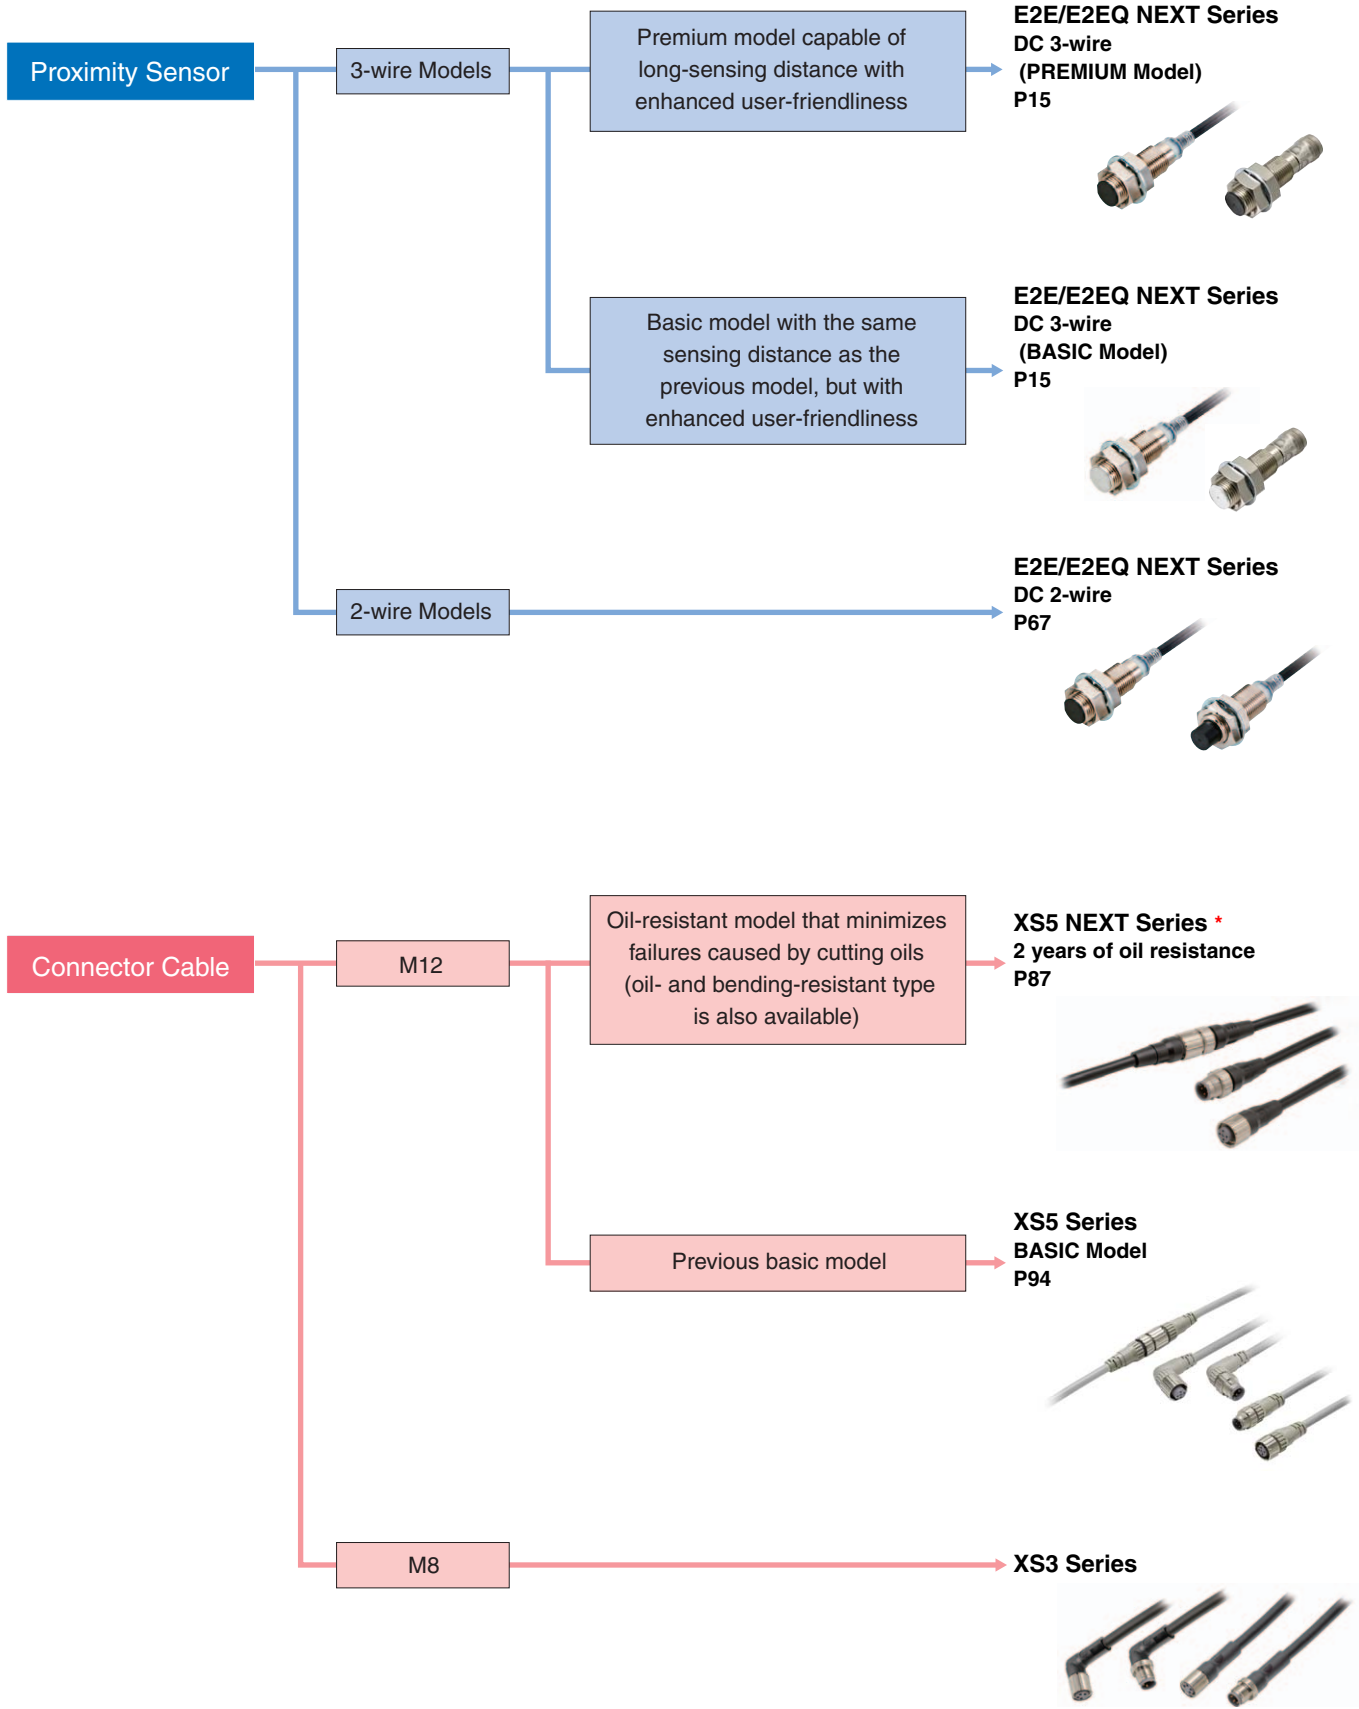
Proximity Sensor

3-wire Models

Premium model capable of long-sensing distance with enhanced user-friendliness

E2E/E2EQ NEXT Series
DC 3-wire
(PREMIUM Model)
P15

Basic model with the same sensing distance as the previous model, but with enhanced user-friendliness

E2E/E2EQ NEXT Series
DC 3-wire
(BASIC Model)
P15

2-wire Models

E2E/E2EQ NEXT Series
DC 2-wire
P67

Connector Cable

M12

Oil-resistant model that minimizes failures caused by cutting oils (oil- and bending-resistant type is also available)

XS5 NEXT Series *
2 years of oil resistance
P87

Previous basic model

XS5 Series
BASIC Model
P94

M8

XS3 Series